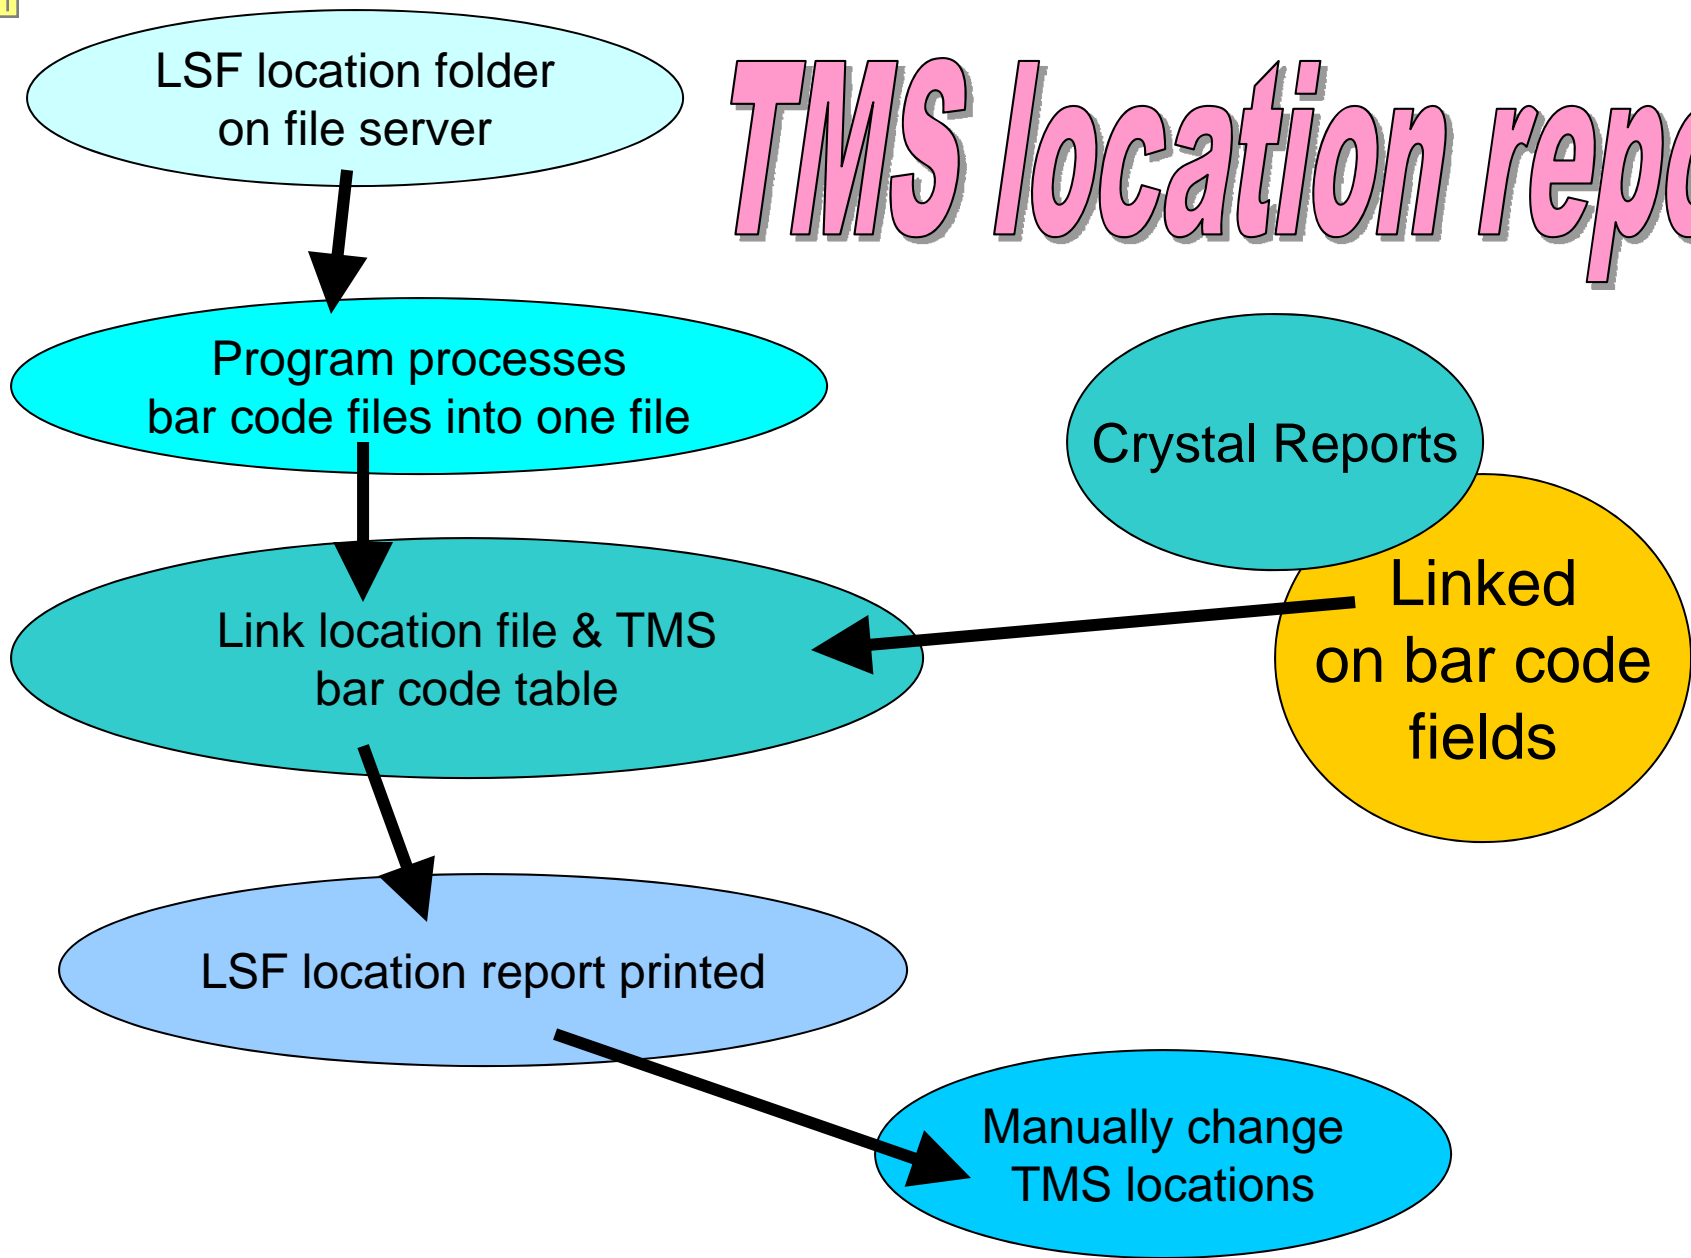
TMS location repo

LSF location folder on file server

Program processes bar code files into one file

Crystal Reports

Linked on bar code fields

Link location file & TMS bar code table

LSF location report printed

Manually change TMS locations